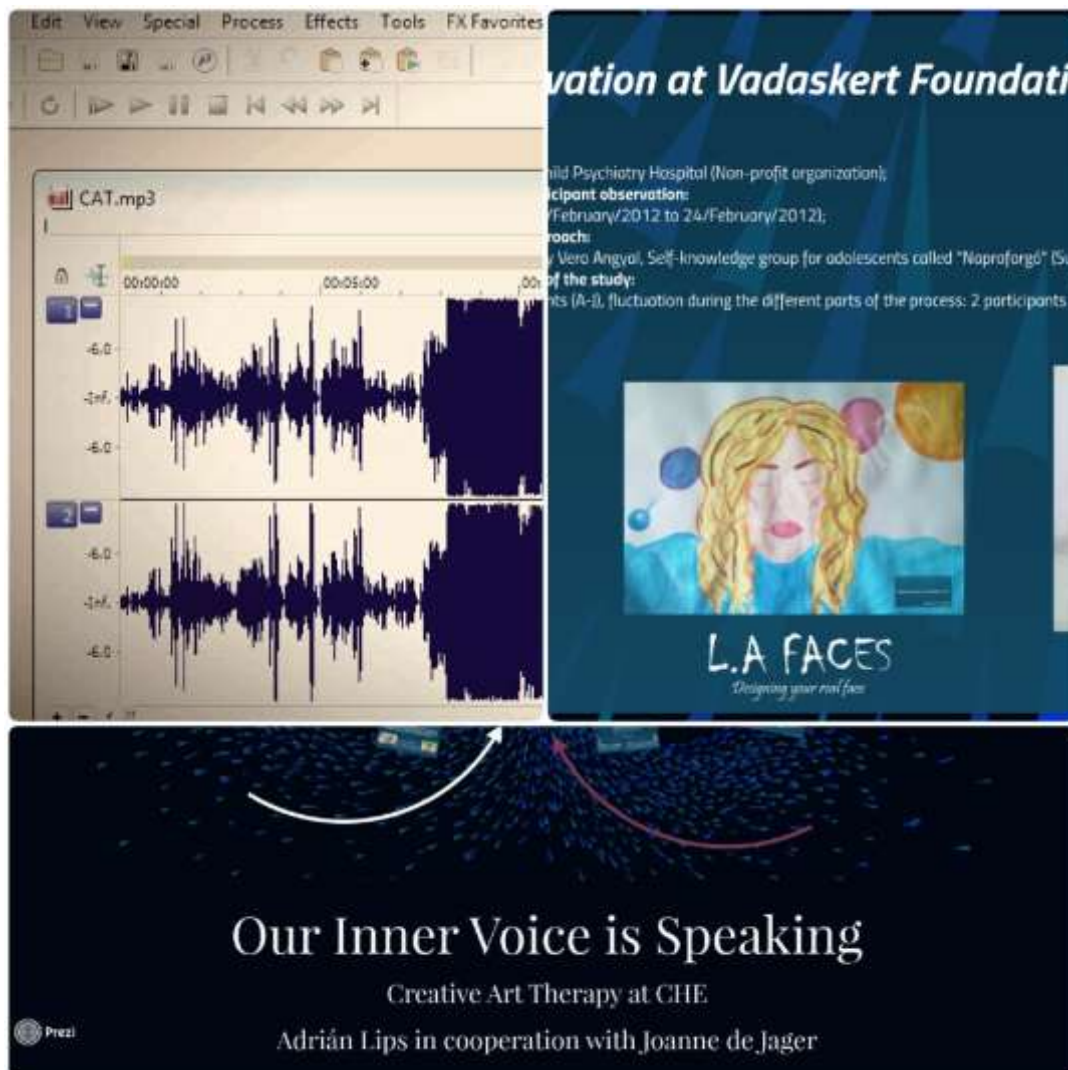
Edit View Special Process Effects Tools FX Favorites

CAT.mp3

00:00:00 00:05:00 00:

-6.0
-Inf.
-6.0

-6.0
-Inf.
-6.0

vation at Vadaskert Foundati

hild Psychiatry Hospital (Non-profit organization);
icipant observation:
/February/2012 to 24/February/2012);
roach:
y Vero Angyal, Self-knowledge group for adolescents called "Napraforgó" (Su
of the study:
nts (A-J), fluctuation during the different parts of the process: 2 participants

L.A FACES
Designing your real face

Our Inner Voice is Speaking

Creative Art Therapy at CHE

Adrián Lips in cooperation with Joanne de Jager

Prezi